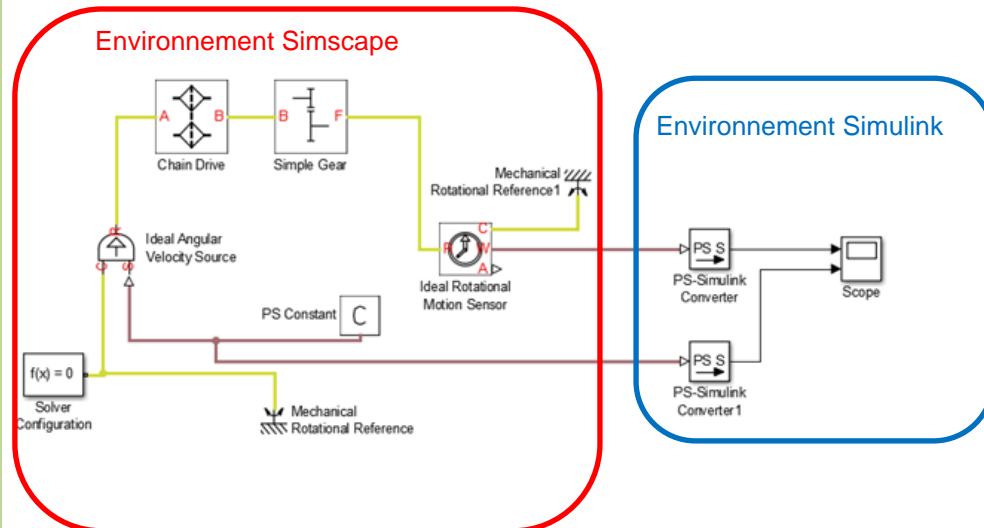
Environnement Simscape

Environnement Simulink

A B

Chain Drive

B F

Simple Gear

Mechanical Rotational Reference1

C

R W

A

Ideal Rotational Motion Sensor

Ideal Angular Velocity Source

PS Constant

C

PS S

PS-Simulink Converter

Scope

PS S

PS-Simulink Converter1

f(x) = 0

Solver Configuration

Mechanical Rotational Reference